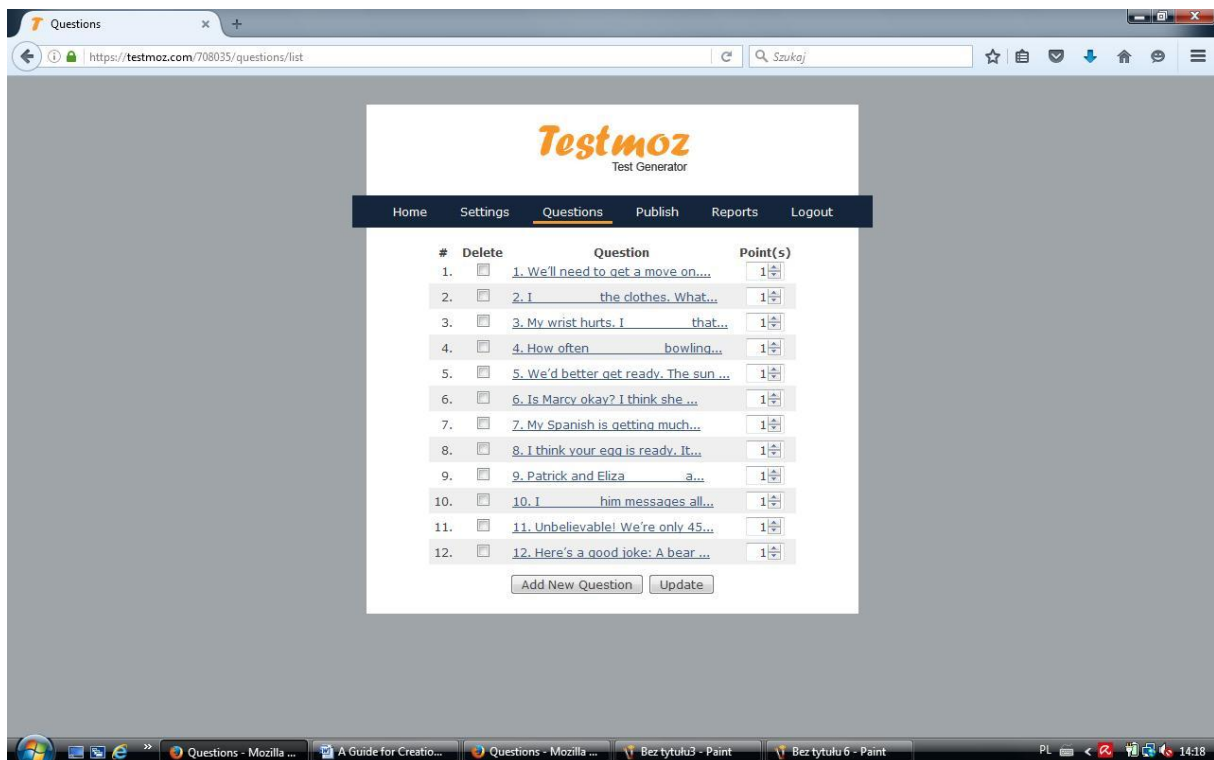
Questions

https://testmoz.com/708035/questions/list

Szukaj

Testmoz
Test Generator

Home Settings Questions Publish Reports Logout

| # | Delete | Question | Point(s) |
|---|---|---|---|
| 1. | | 1. We'll need to get a move on.... | 1 |
| 2. | | 2. I the clothes. What... | 1 |
| 3. | | 3. My wrist hurts. I that... | 1 |
| 4. | | 4. How often bowling... | 1 |
| 5. | | 5. We'd better get ready. The sun ... | 1 |
| 6. | | 6. Is Marcy okay? I think she ... | 1 |
| 7. | | 7. My Spanish is getting much... | 1 |
| 8. | | 8. I think your egg is ready. It... | 1 |
| 9. | | 9. Patrick and Eliza a... | 1 |
| 10. | | 10. I him messages all... | 1 |
| 11. | | 11. Unbelievable! We're only 45... | 1 |
| 12. | | 12. Here's a good joke: A bear ... | 1 |

Add New Question Update

Questions - Mozilla ... A Guide for Creatio... Questions - Mozilla ... Bez tytułu3 - Paint Bez tytułu 6 - Paint PL 14:18